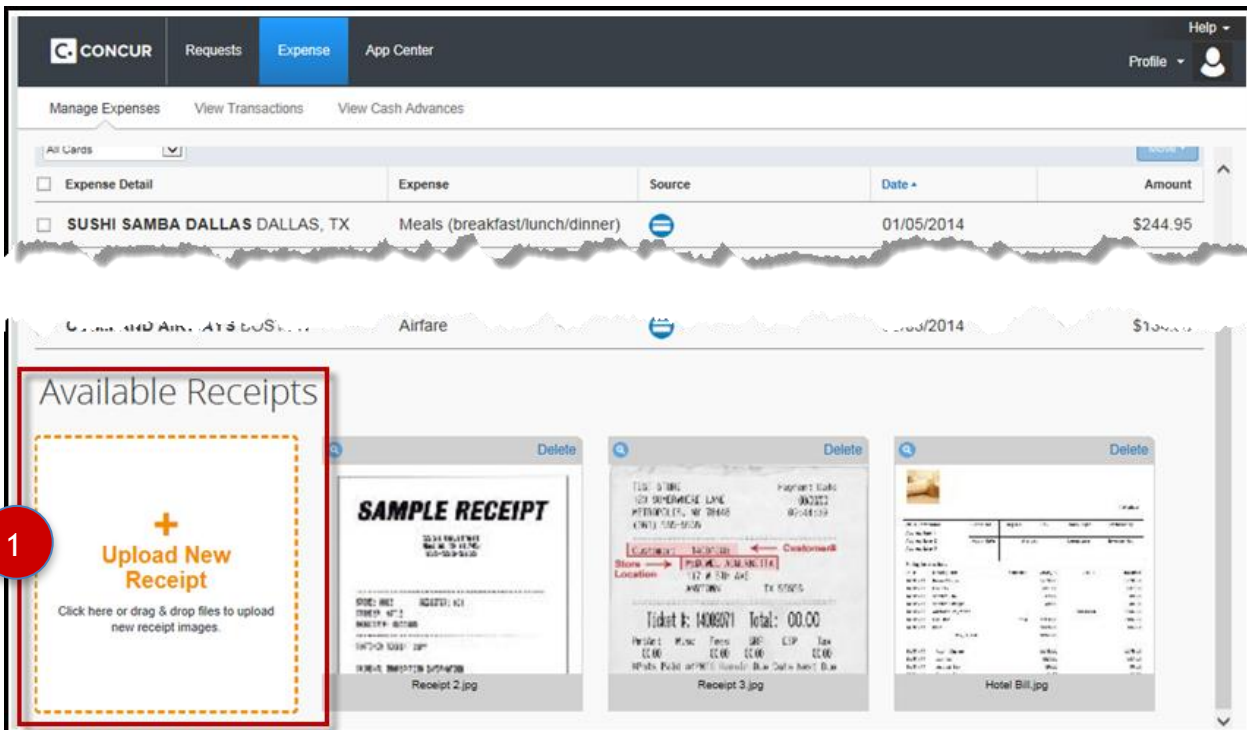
CONCUR Requests Expense App Center Help Profile

Manage Expenses View Transactions View Cash Advances

All Cards

| Expense Detail | Expense | Source | Date | Amount |
|---|---|---|---|---|
| SUSHI SAMBA DALLAS DALLAS, TX | Meals (breakfast/lunch/dinner) | | 01/05/2014 | $244.95 |
| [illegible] | Airfare | | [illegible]/2014 | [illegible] |

Available Receipts

1

+
Upload New Receipt
Click here or drag & drop files to upload new receipt images.

Delete
SAMPLE RECEIPT
Receipt 2.jpg

Delete
Ticket #: 14009071 Total: 00.00
Customer#
Store Location
Receipt 3.jpg

Delete
Hotel Bill.jpg